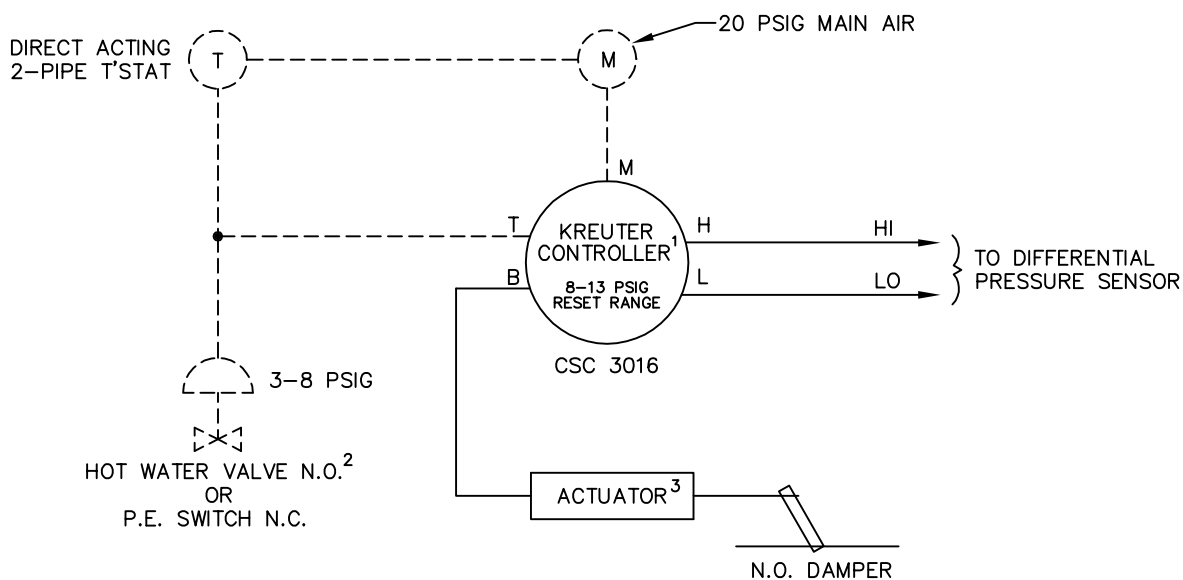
DIRECT ACTING 2-PIPE T'STAT

T

M

20 PSIG MAIN AIR

M

T

KREUTER CONTROLLER$^1$

8-13 PSIG RESET RANGE

H

HI

B

L

LO

TO DIFFERENTIAL PRESSURE SENSOR

CSC 3016

3-8 PSIG

HOT WATER VALVE N.O.$^2$ OR P.E. SWITCH N.C.

ACTUATOR$^3$

N.O. DAMPER